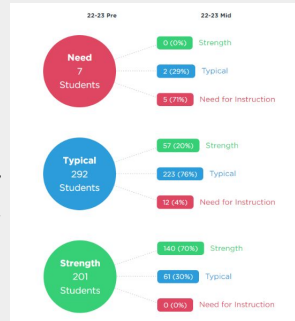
22-23 Pre

22-23 Mid

Need
7
Students

0 (0%) Strength

2 (29%) Typical

5 (71%) Need for Instruction

Typical
292
Students

57 (20%) Strength

223 (76%) Typical

12 (4%) Need for Instruction

Strength
201
Students

140 (70%) Strength

61 (30%) Typical

0 (0%) Need for Instruction